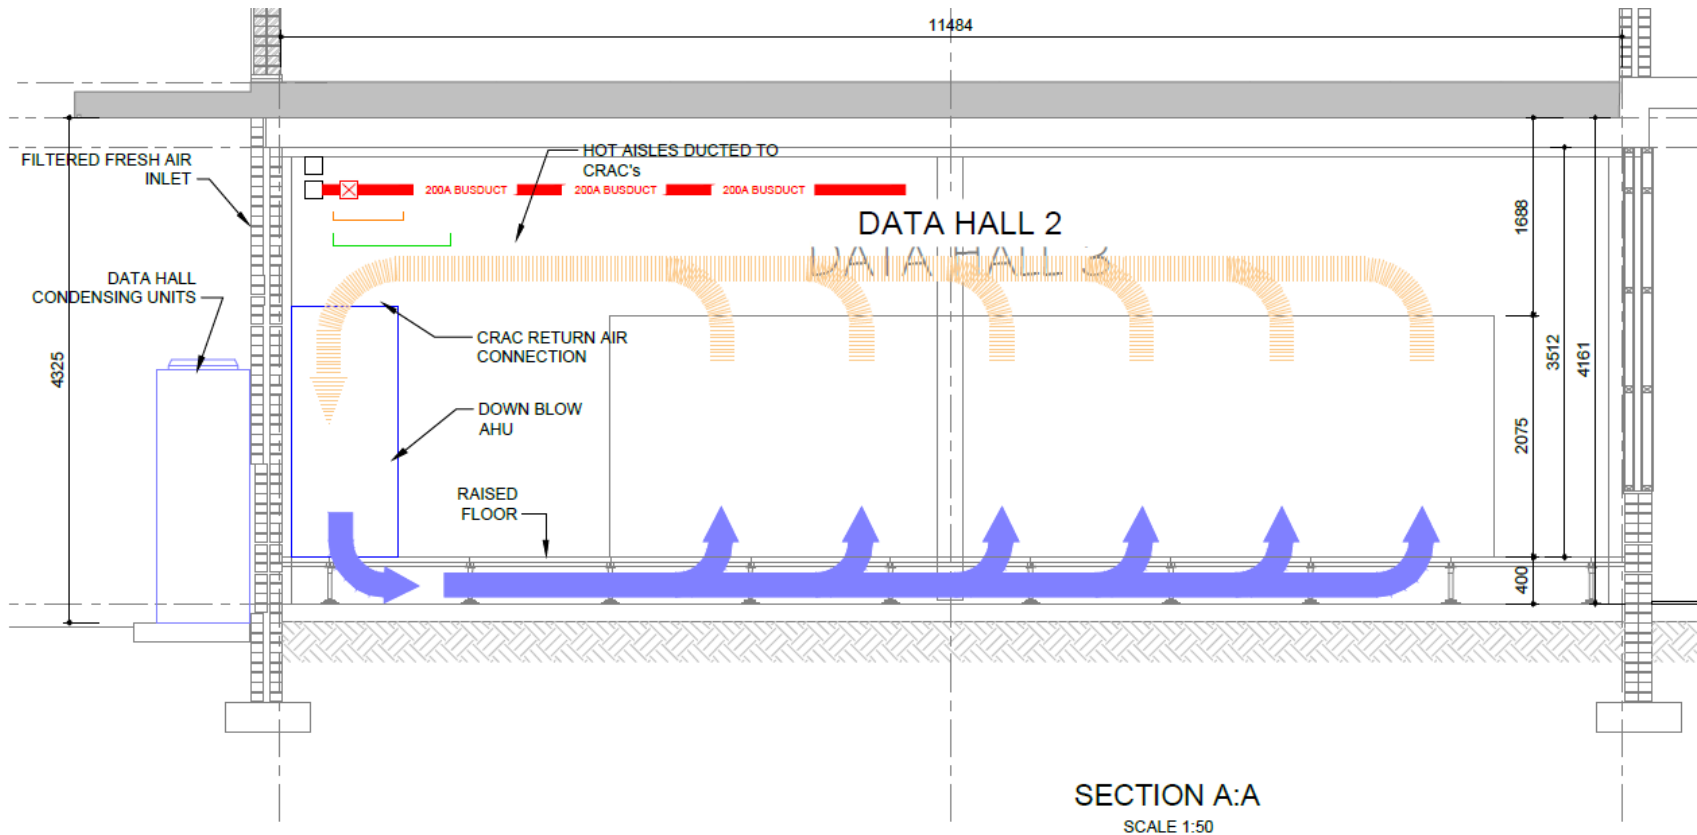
11484

FILTERED FRESH AIR INLET

HOT AISLES DUCTED TO CRAC's

200A BUSDUCT

200A BUSDUCT

200A BUSDUCT

DATA HALL 2

DATA HALL 3

DATA HALL CONDENSING UNITS

CRAC RETURN AIR CONNECTION

DOWN BLOW AHU

RAISED FLOOR

4325

1688

3512

4161

2075

400

SECTION A:A

SCALE 1:50